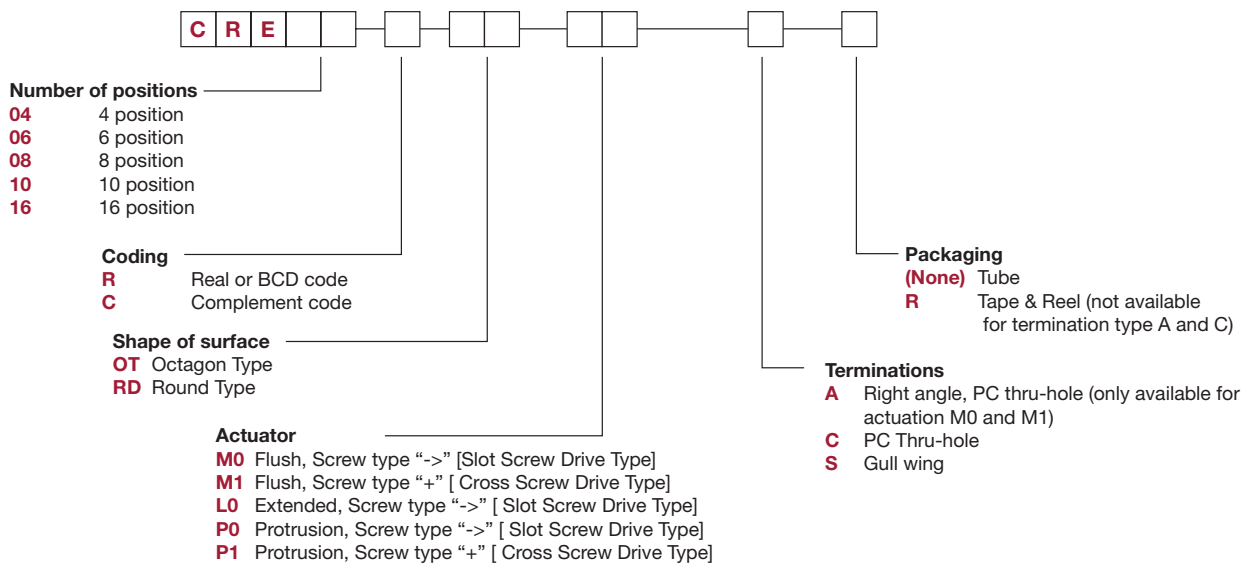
C R E

Number of positions
04 4 position
06 6 position
08 8 position
10 10 position
16 16 position

Coding
R Real or BCD code
C Complement code

Shape of surface
OT Octagon Type
RD Round Type

Actuator
M0 Flush, Screw type “->” [Slot Screw Drive Type]
M1 Flush, Screw type “+” [ Cross Screw Drive Type]
L0 Extended, Screw type “->” [ Slot Screw Drive Type]
P0 Protrusion, Screw type “->” [ Slot Screw Drive Type]
P1 Protrusion, Screw type “+” [ Cross Screw Drive Type]

Packaging
(None) Tube
R Tape & Reel (not available for termination type A and C)

Terminations
A Right angle, PC thru-hole (only available for actuation M0 and M1)
C PC Thru-hole
S Gull wing